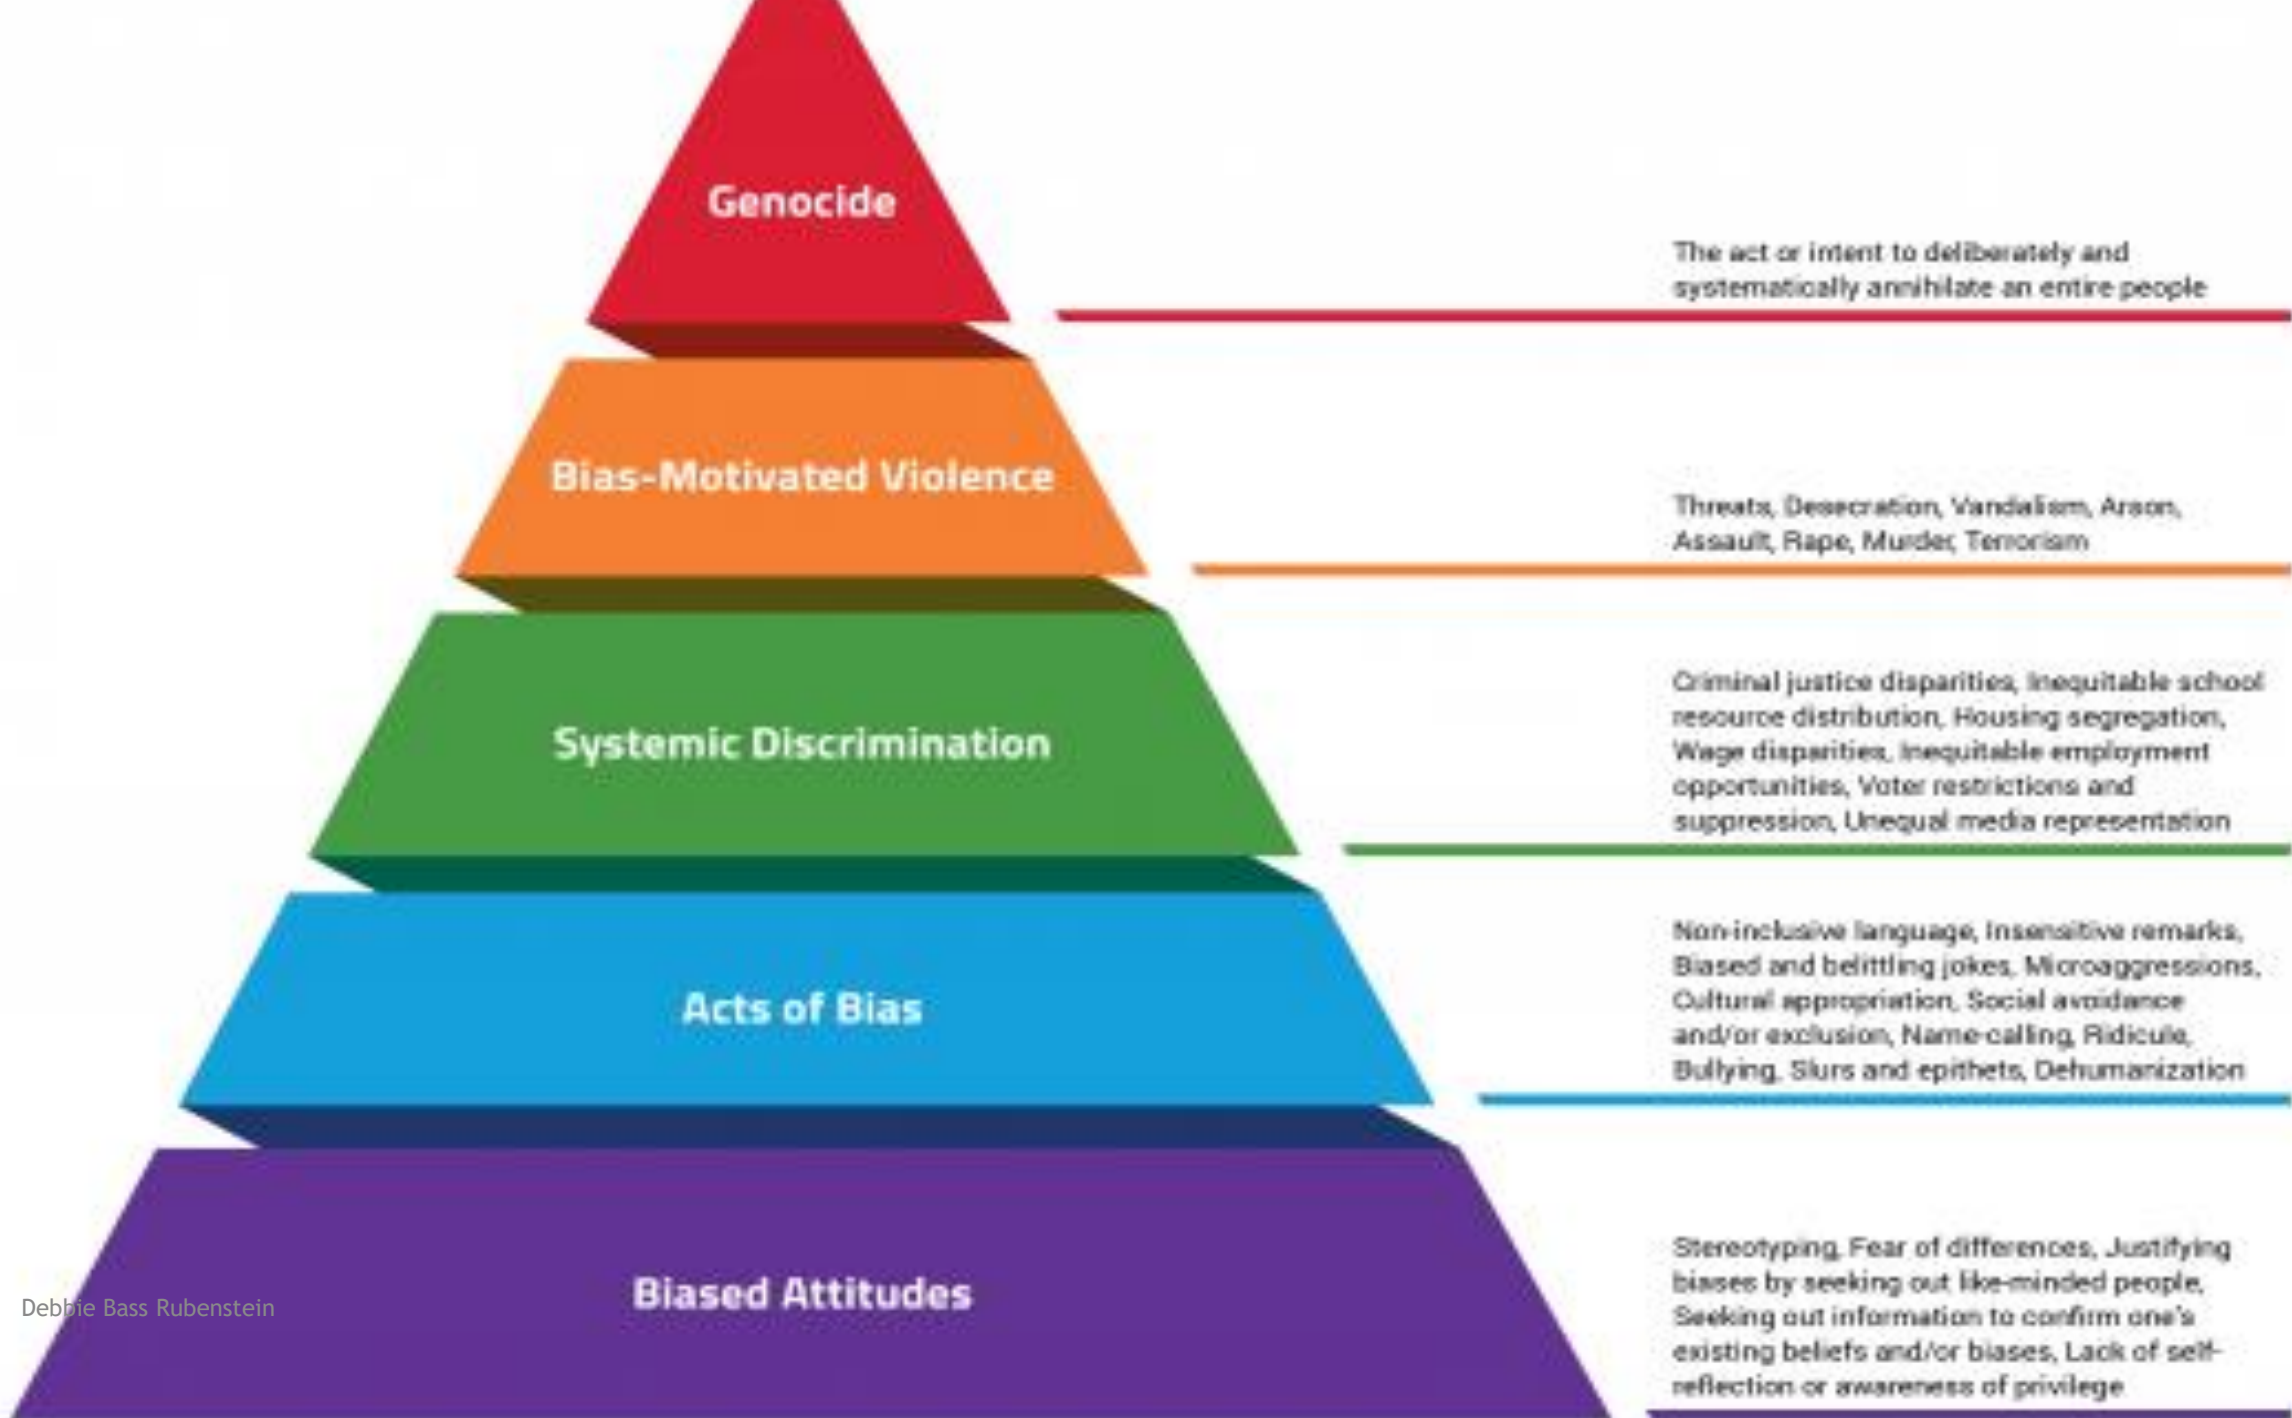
Genocide

The act or intent to deliberately and systematically annihilate an entire people

Bias-Motivated Violence

Threats, Desecration, Vandalism, Arson, Assault, Rape, Murder, Terrorism

Systemic Discrimination

Criminal justice disparities, Inequitable school resource distribution, Housing segregation, Wage disparities, Inequitable employment opportunities, Voter restrictions and suppression, Unequal media representation

Acts of Bias

Non-inclusive language, Insensitive remarks, Biased and belittling jokes, Microaggressions, Cultural appropriation, Social avoidance and/or exclusion, Name-calling, Ridicule, Bullying, Slurs and epithets, Dehumanization

Biased Attitudes

Debbie Bass Rubenstein

Stereotyping, Fear of differences, Justifying biases by seeking out like-minded people, Seeking out information to confirm one's existing beliefs and/or biases, Lack of self-reflection or awareness of privilege